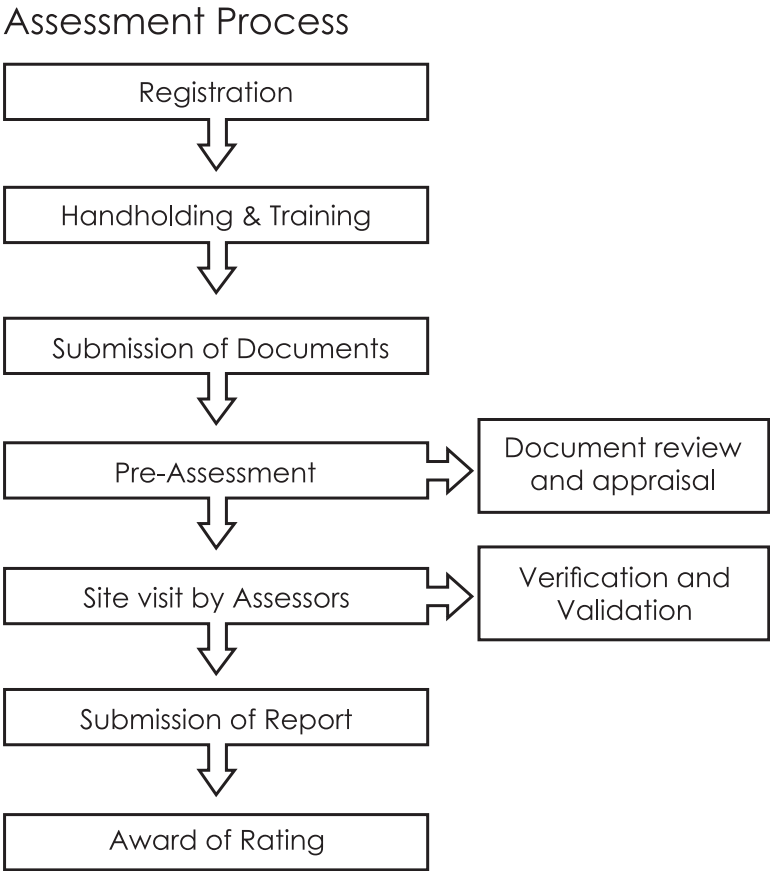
Assessment Process

Registration

Handholding & Training

Submission of Documents

Pre-Assessment

Document review and appraisal

Site visit by Assessors

Verification and Validation

Submission of Report

Award of Rating